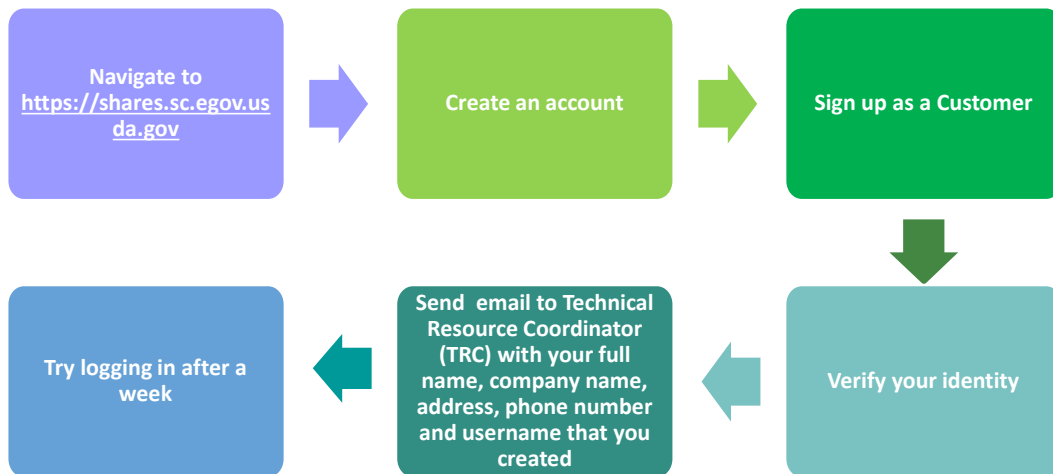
Navigate to https://shares.sc.egov.usda.gov

Create an account

Sign up as a Customer

Verify your identity

Send email to Technical Resource Coordinator (TRC) with your full name, company name, address, phone number and username that you created

Try logging in after a week